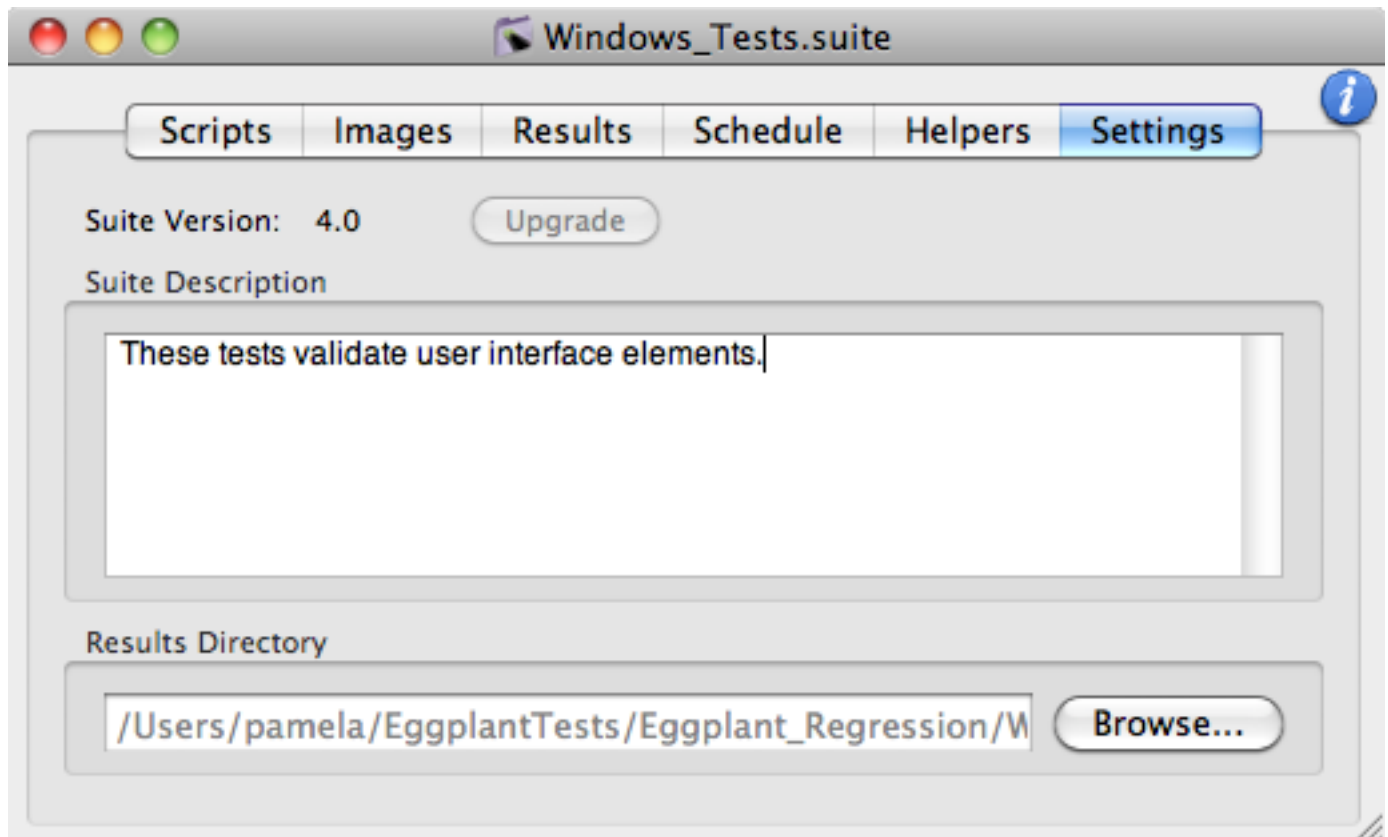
Windows_Tests.suite

i

Scripts | Images | Results | Schedule | Helpers | Settings

Suite Version: 4.0 Upgrade

Suite Description

These tests validate user interface elements.

Results Directory

/Users/pamela/EggplantTests/Eggplant_Regression/W

Browse...